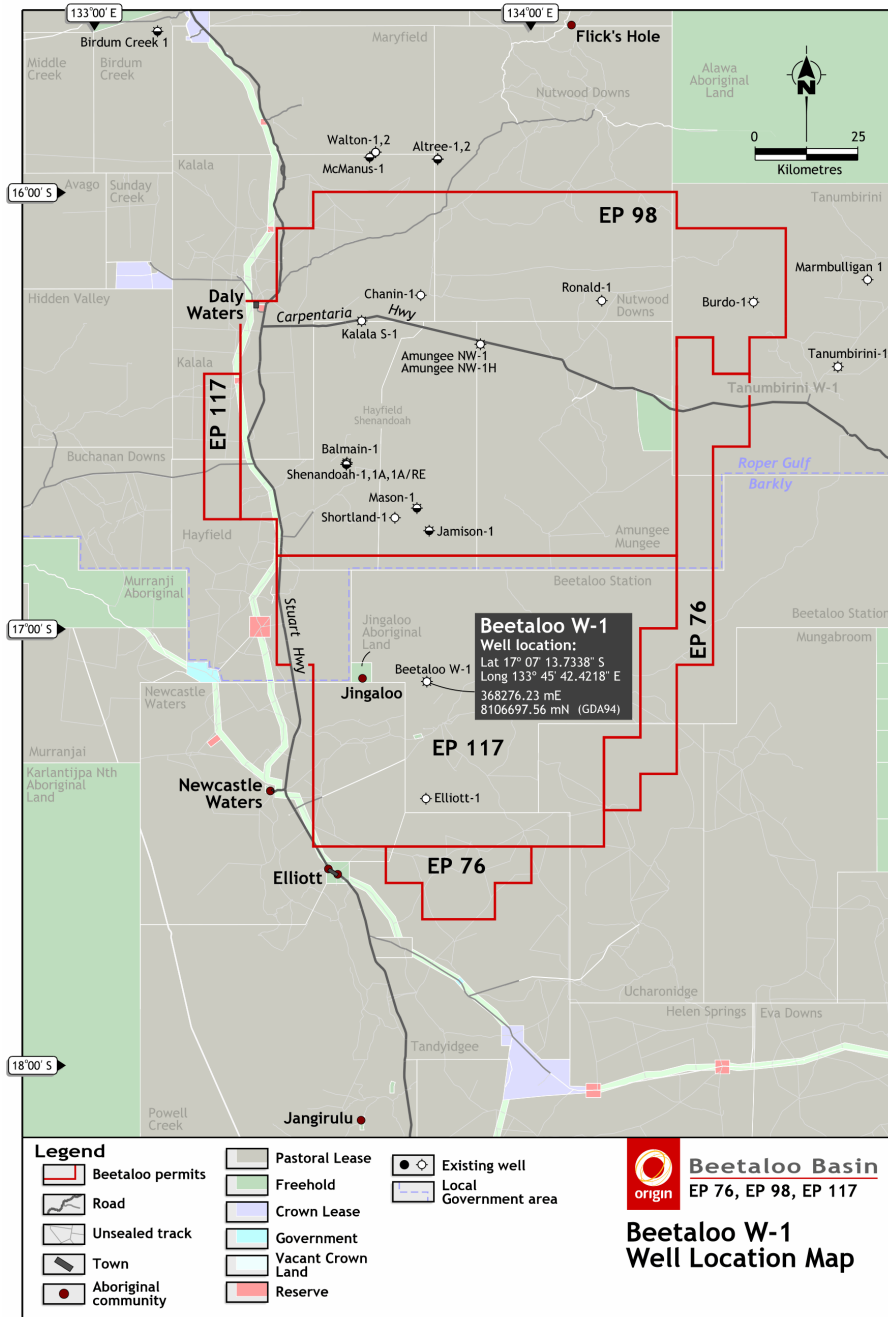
133°00' E

134°00' E

Birdum Creek 1

Maryfield

Flick's Hole

Middle Creek

Birdum Creek

Alawa Aboriginal Land

Nutwood Downs

N

0

25

Kilometres

Walton-1,2

McManus-1

Altree-1,2

Kalala

16°00' S

Avago

Sunday Creek

EP 98

Tanumbirini

Marmbulligan 1

Hidden Valley

Chanin-1

Ronald-1

Nutwood Downs

Burdo-1

Daly Waters

Carpentaria Hwy

Kalala S-1

Amungee NW-1
Amungee NW-1H

Tanumbirini-1

Kalala

Tanumbirini W-1

EP 117

Hayfield Shenandoah

Balmain-1

Shenandoah-1,1A,1A/RE

Roper Gulf

Buchanan Downs

Barkly

Mason-1

Shortland-1

Jamison-1

Hayfield

Amungee Mungee

Murranji Aboriginal

Beetaloo Station

Stuart Hwy

17°00' S

Jingaloo Aboriginal Land

Beetaloo W-1
Well location:
Lat 17° 07' 13.7338" S
Long 133° 45' 42.4218" E
368276.23 mE
8106697.56 mN (GDA94)

EP 76

Beetaloo Station

Mungabroom

Newcastle Waters

Jingaloo

Beetaloo W-1

Murranjai

EP 117

Karlantijpa Nth Aboriginal Land

Newcastle Waters

Elliott-1

EP 76

Elliott

Ucharonidge

Helen Springs

Eva Downs

18°00' S

Tandyidgee

Powell Creek

Jangirulu

Legend

Beetaloo permits

Road

Unsealed track

Town

Aboriginal community

Pastoral Lease

Freehold

Crown Lease

Government

Vacant Crown Land

Reserve

Existing well

Local Government area

origin

Beetaloo Basin
EP 76, EP 98, EP 117

Beetaloo W-1
Well Location Map